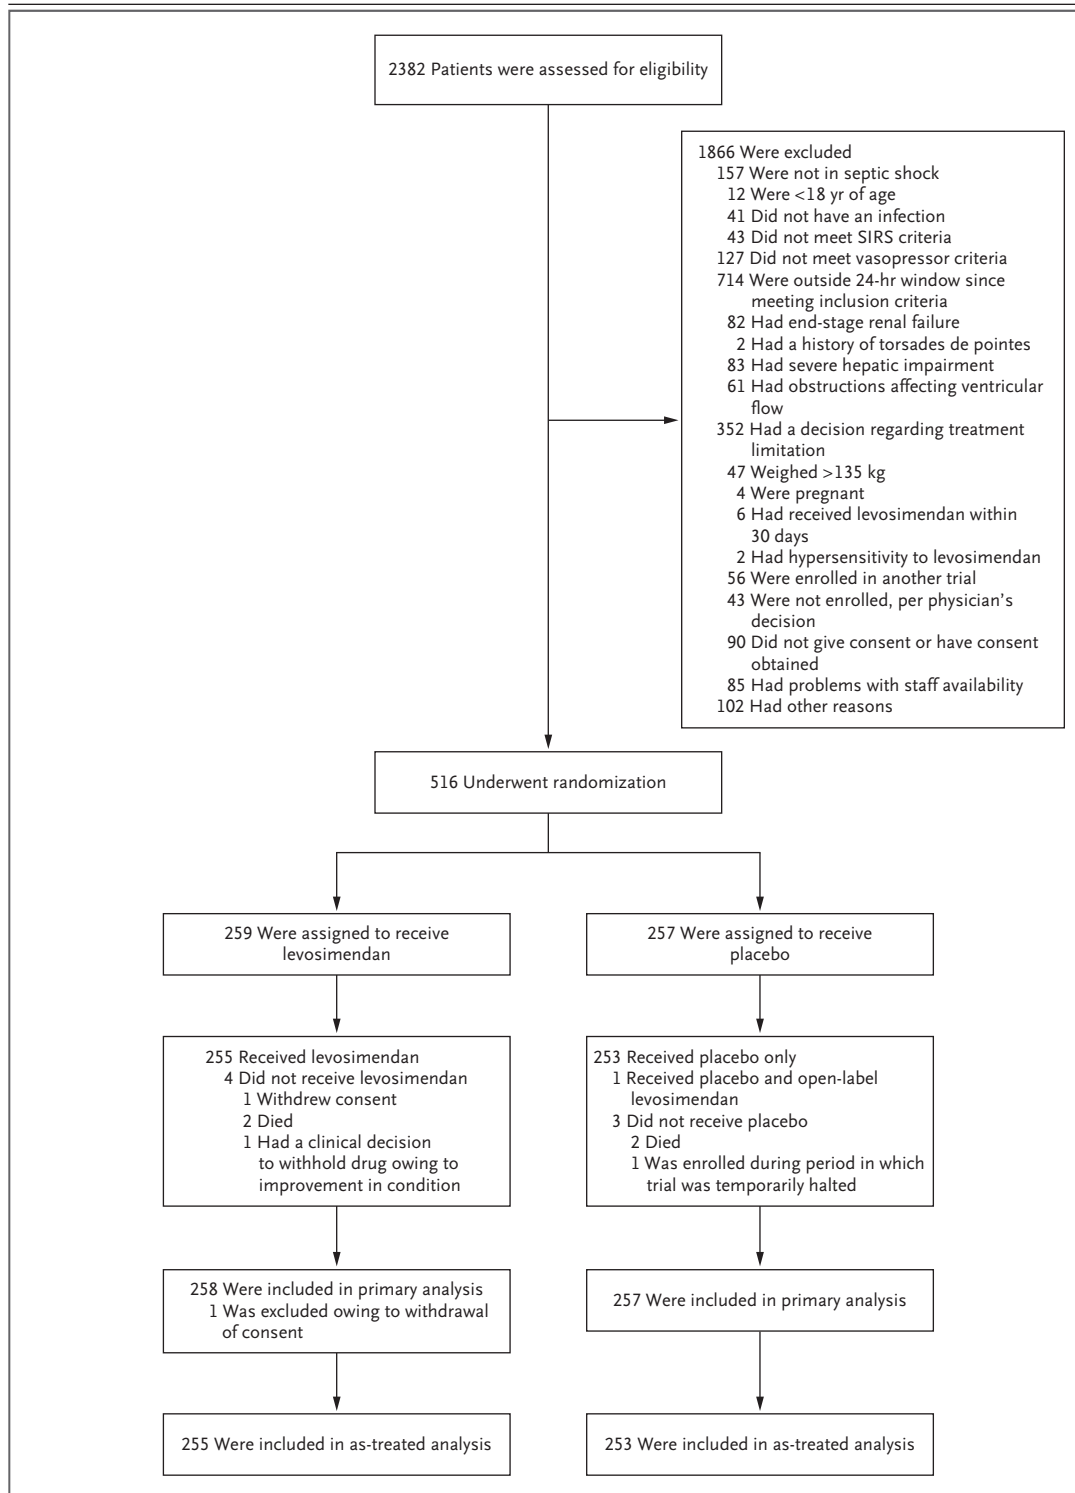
2382 Patients were assessed for eligibility

1866 Were excluded
157 Were not in septic shock
12 Were <18 yr of age
41 Did not have an infection
43 Did not meet SIRS criteria
127 Did not meet vasopressor criteria
714 Were outside 24-hr window since meeting inclusion criteria
82 Had end-stage renal failure
2 Had a history of torsades de pointes
83 Had severe hepatic impairment
61 Had obstructions affecting ventricular flow
352 Had a decision regarding treatment limitation
47 Weighed >135 kg
4 Were pregnant
6 Had received levosimendan within 30 days
2 Had hypersensitivity to levosimendan
56 Were enrolled in another trial
43 Were not enrolled, per physician's decision
90 Did not give consent or have consent obtained
85 Had problems with staff availability
102 Had other reasons

516 Underwent randomization

259 Were assigned to receive levosimendan

257 Were assigned to receive placebo

255 Received levosimendan
4 Did not receive levosimendan
1 Withdrew consent
2 Died
1 Had a clinical decision to withhold drug owing to improvement in condition

253 Received placebo only
1 Received placebo and open-label levosimendan
3 Did not receive placebo
2 Died
1 Was enrolled during period in which trial was temporarily halted

258 Were included in primary analysis
1 Was excluded owing to withdrawal of consent

257 Were included in primary analysis

255 Were included in as-treated analysis

253 Were included in as-treated analysis